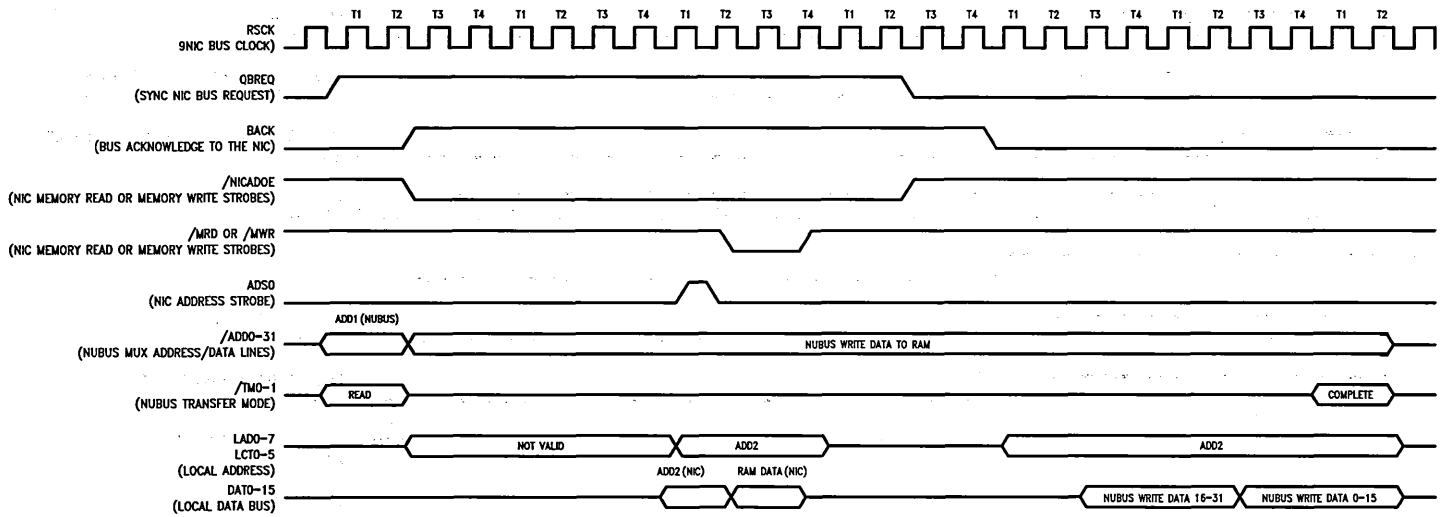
RSCK
9NIC BUS CLOCK

T1 T2 T3 T4 T1 T2 T3 T4 T1 T2 T3 T4 T1 T2 T3 T4 T1 T2 T3 T4 T1 T2 T3 T4 T1 T2

QBREQ
(SYNC NIC BUS REQUEST)

BACK
(BUS ACKNOWLEDGE TO THE NIC)

/NICADOE
(NIC MEMORY READ OR MEMORY WRITE STROBES)

/MRD OR /MWR
(NIC MEMORY READ OR MEMORY WRITE STROBES)

ADS0
(NIC ADDRESS STROBE)

/ADD0-31
(NUBUS MUX ADDRESS/DATA LINES)

ADD1 (NUBUS)

NUBUS WRITE DATA TO RAM

/TM0-1
(NUBUS TRANSFER MODE)

READ

COMPLETE

LAD0-7
LCT0-5
(LOCAL ADDRESS)

NOT VALID

ADD2

ADD2

DAT0-15
(LOCAL DATA BUS)

ADD2 (NIC)

RAM DATA (NIC)

NUBUS WRITE DATA 16-31

NUBUS WRITE DATA 0-15